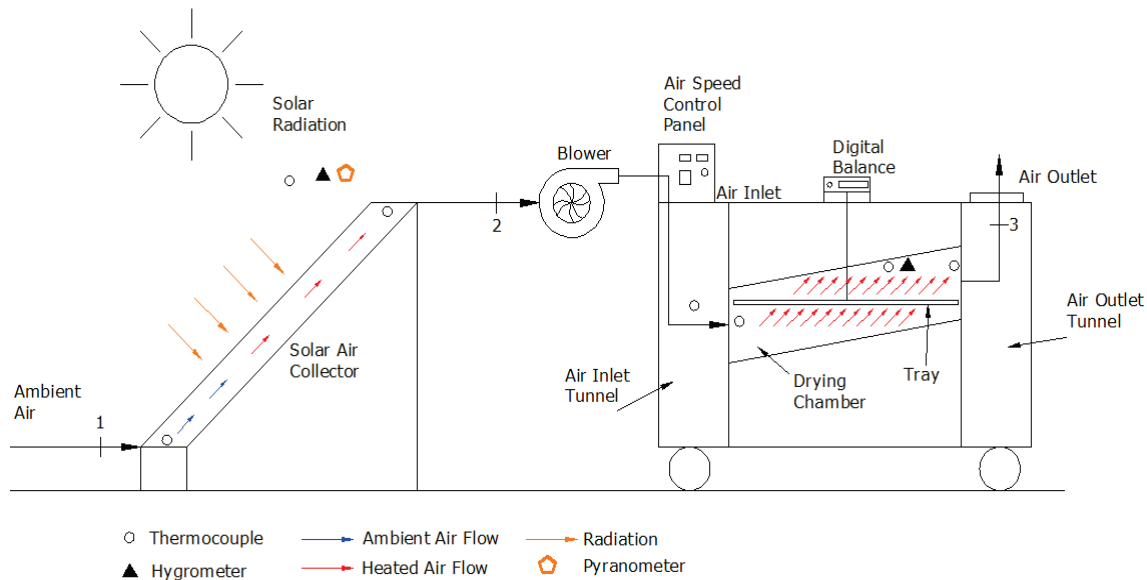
Solar Radiation

Air Speed Control Panel

Blower

Digital Balance

Air Inlet

Air Outlet

2

3

Solar Air Collector

Air Outlet Tunnel

Ambient Air

1

Air Inlet Tunnel

Drying Chamber

Tray

Thermocouple

Hygrometer

Ambient Air Flow

Heated Air Flow

Radiation

Pyranometer